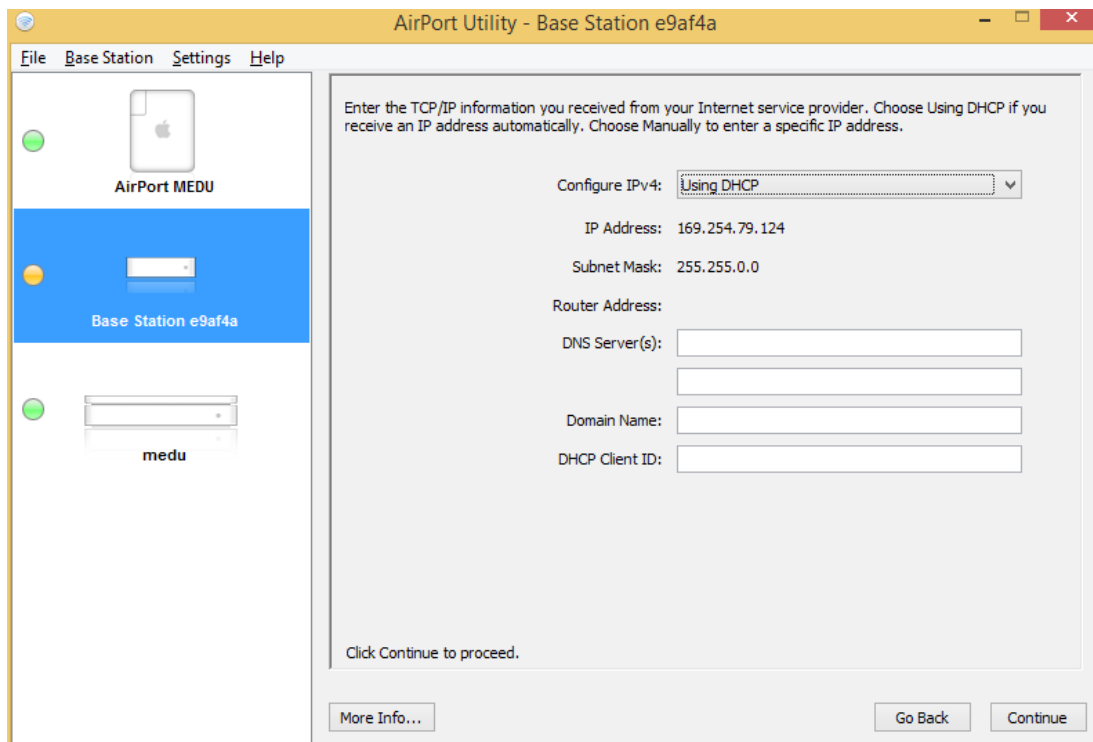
AirPort Utility - Base Station e9af4a

File Base Station Settings Help

AirPort MEDU

Base Station e9af4a

medu

Enter the TCP/IP information you received from your Internet service provider. Choose Using DHCP if you receive an IP address automatically. Choose Manually to enter a specific IP address.

Configure IPv4: Using DHCP

IP Address: 169.254.79.124

Subnet Mask: 255.255.0.0

Router Address:

DNS Server(s):

Domain Name:

DHCP Client ID:

Click Continue to proceed.

More Info...

Go Back

Continue